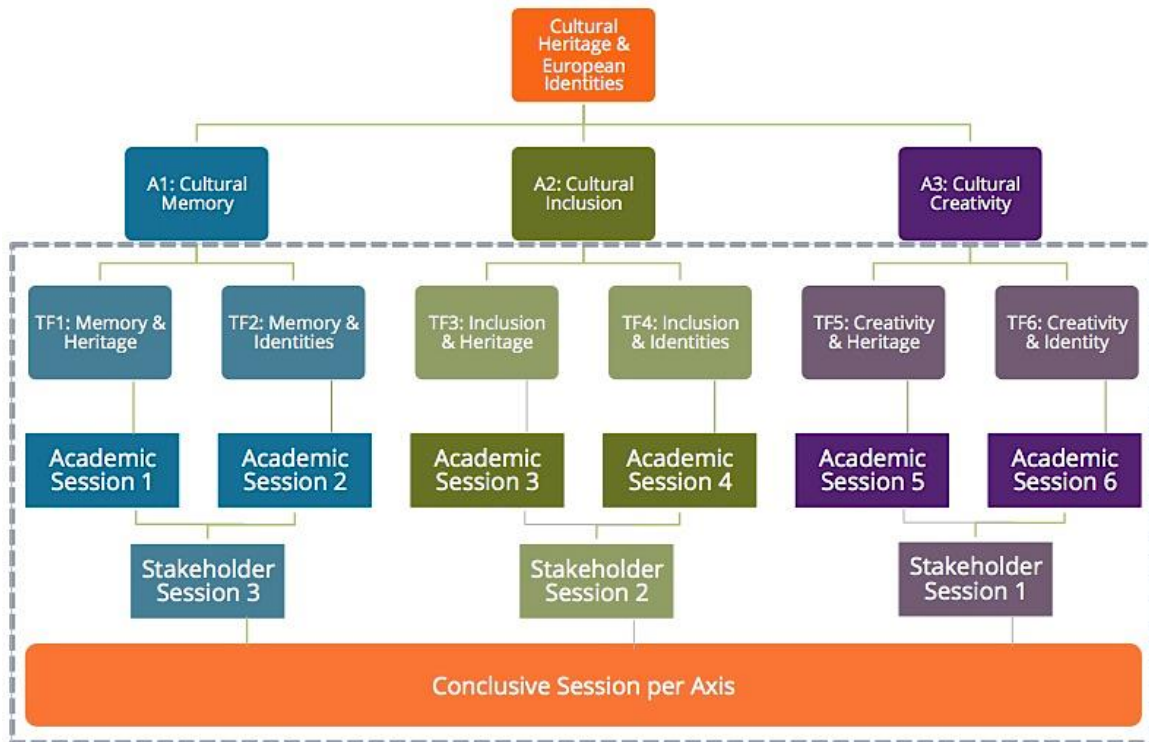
Cultural Heritage & European Identities

A1: Cultural Memory

A2: Cultural Inclusion

A3: Cultural Creativity

TF1: Memory & Heritage

TF2: Memory & Identities

TF3: Inclusion & Heritage

TF4: Inclusion & Identities

TF5: Creativity & Heritage

TF6: Creativity & Identity

Academic Session 1

Academic Session 2

Academic Session 3

Academic Session 4

Academic Session 5

Academic Session 6

Stakeholder Session 3

Stakeholder Session 2

Stakeholder Session 1

Conclusive Session per Axis